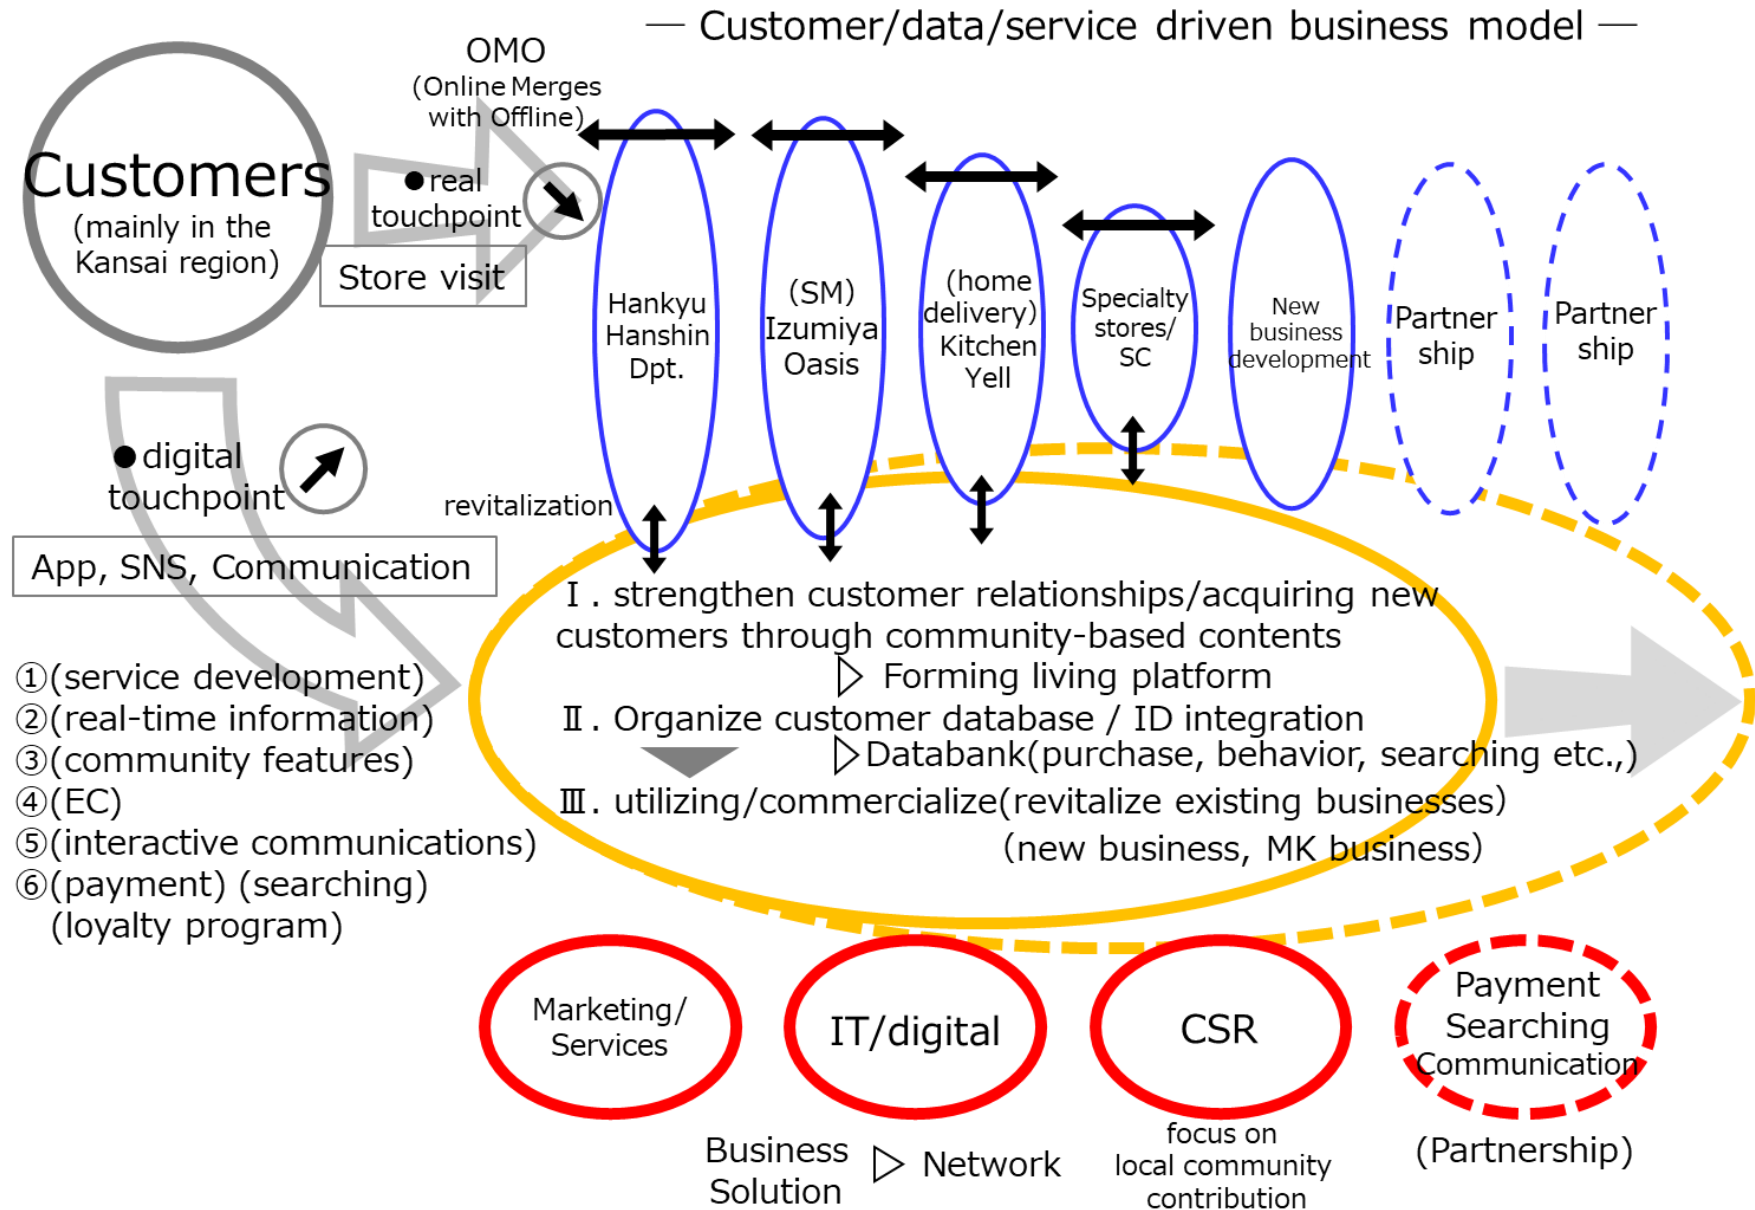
― Customer/data/service driven business model ―

Customers
(mainly in the Kansai region)

OMO
(Online Merges with Offline)

●real touchpoint

Store visit

Hankyu Hanshin Dpt.

(SM) Izumiya Oasis

(home delivery) Kitchen Yell

Specialty stores/ SC

New business development

Partner ship

Partner ship

●digital touchpoint

App, SNS, Communication

revitalization

Ⅰ. strengthen customer relationships/acquiring new customers through community-based contents
▷ Forming living platform
Ⅱ. Organize customer database / ID integration
▷Databank(purchase, behavior, searching etc.,)
Ⅲ. utilizing/commercialize(revitalize existing businesses)
(new business, MK business)

①(service development)
②(real-time information)
③(community features)
④(EC)
⑤(interactive communications)
⑥(payment) (searching)
(loyalty program)

Marketing/ Services

IT/digital

CSR

Payment Searching Communication

Business Solution ▷ Network

focus on local community contribution

(Partnership)